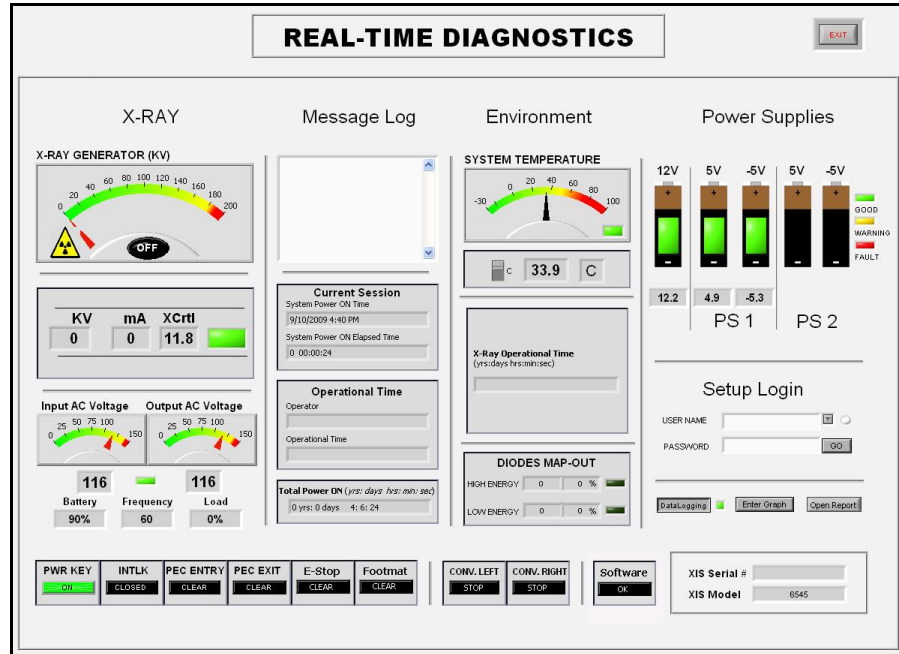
REAL-TIME DIAGNOSTICS

EXIT

X-RAY

Message Log

Environment

Power Supplies

X-RAY GENERATOR (KV)

0 20 40 60 80 100 120 140 160 180 200

OFF

SYSTEM TEMPERATURE

-30 0 20 40 60 80 100

C 33.9 C

12V 5V -5V 5V -5V

GOOD
WARNING
FAULT

12.2 4.9 -5.3

PS 1 PS 2

| KV | mA | XCrtl |
|---|---|---|
| 0 | 0 | 11.8 |

Current Session
System Power ON Time
9/10/2009 4:40 PM
System Power ON Elapsed Time
0 00:00:24

X-Ray Operational Time
(yrs:days hrs:min:sec)

Setup Login
USER NAME
PASSWORD
GO

Input AC Voltage
0 25 50 75 100 150

Output AC Voltage
0 25 50 75 100 150

116 116

Battery 90%
Frequency 60
Load 0%

Operational Time
Operator
Operational Time

Total Power ON (yrs: days hrs: min: sec)
0 yrs: 0 days 4: 6: 24

DIODES MAP-OUT
HIGH ENERGY 0 0 %
LOW ENERGY 0 0 %

DataLogging
Enter Graph
Open Report

PWR KEY ON
INTLK CLOSED
PEC ENTRY CLEAR
PEC EXIT CLEAR
E-Stop CLEAR
Footmat CLEAR

CONV. LEFT STOP
CONV. RIGHT STOP

Software OK

XIS Serial #
XIS Model 6545